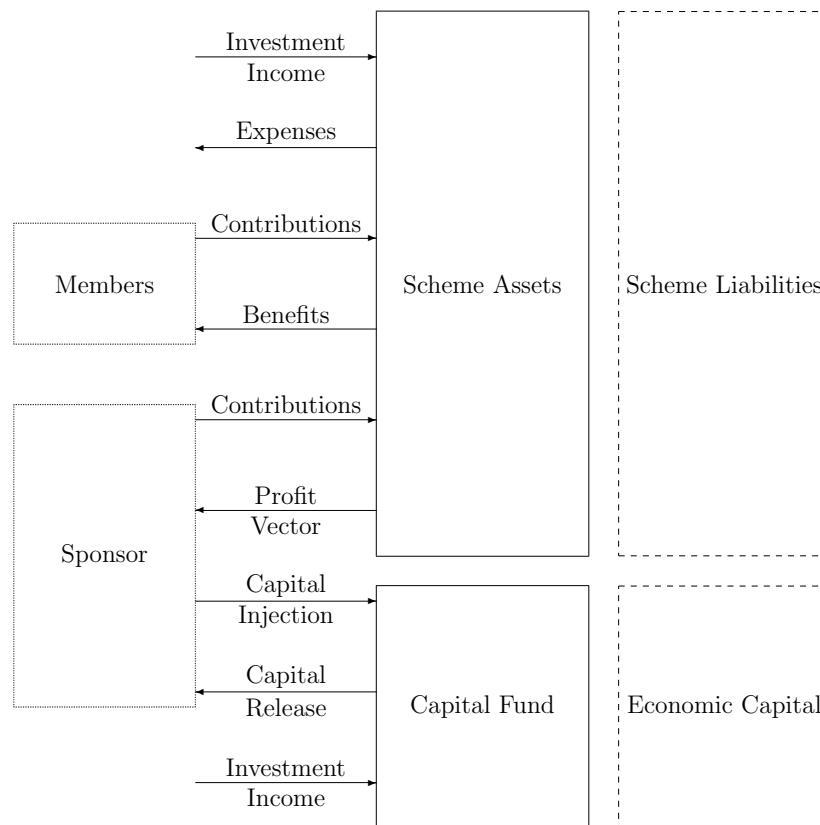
Investment Income

Expenses

Contributions

Members

Benefits

Scheme Assets

Scheme Liabilities

Contributions

Profit Vector

Sponsor

Capital Injection

Capital Release

Capital Fund

Economic Capital

Investment Income